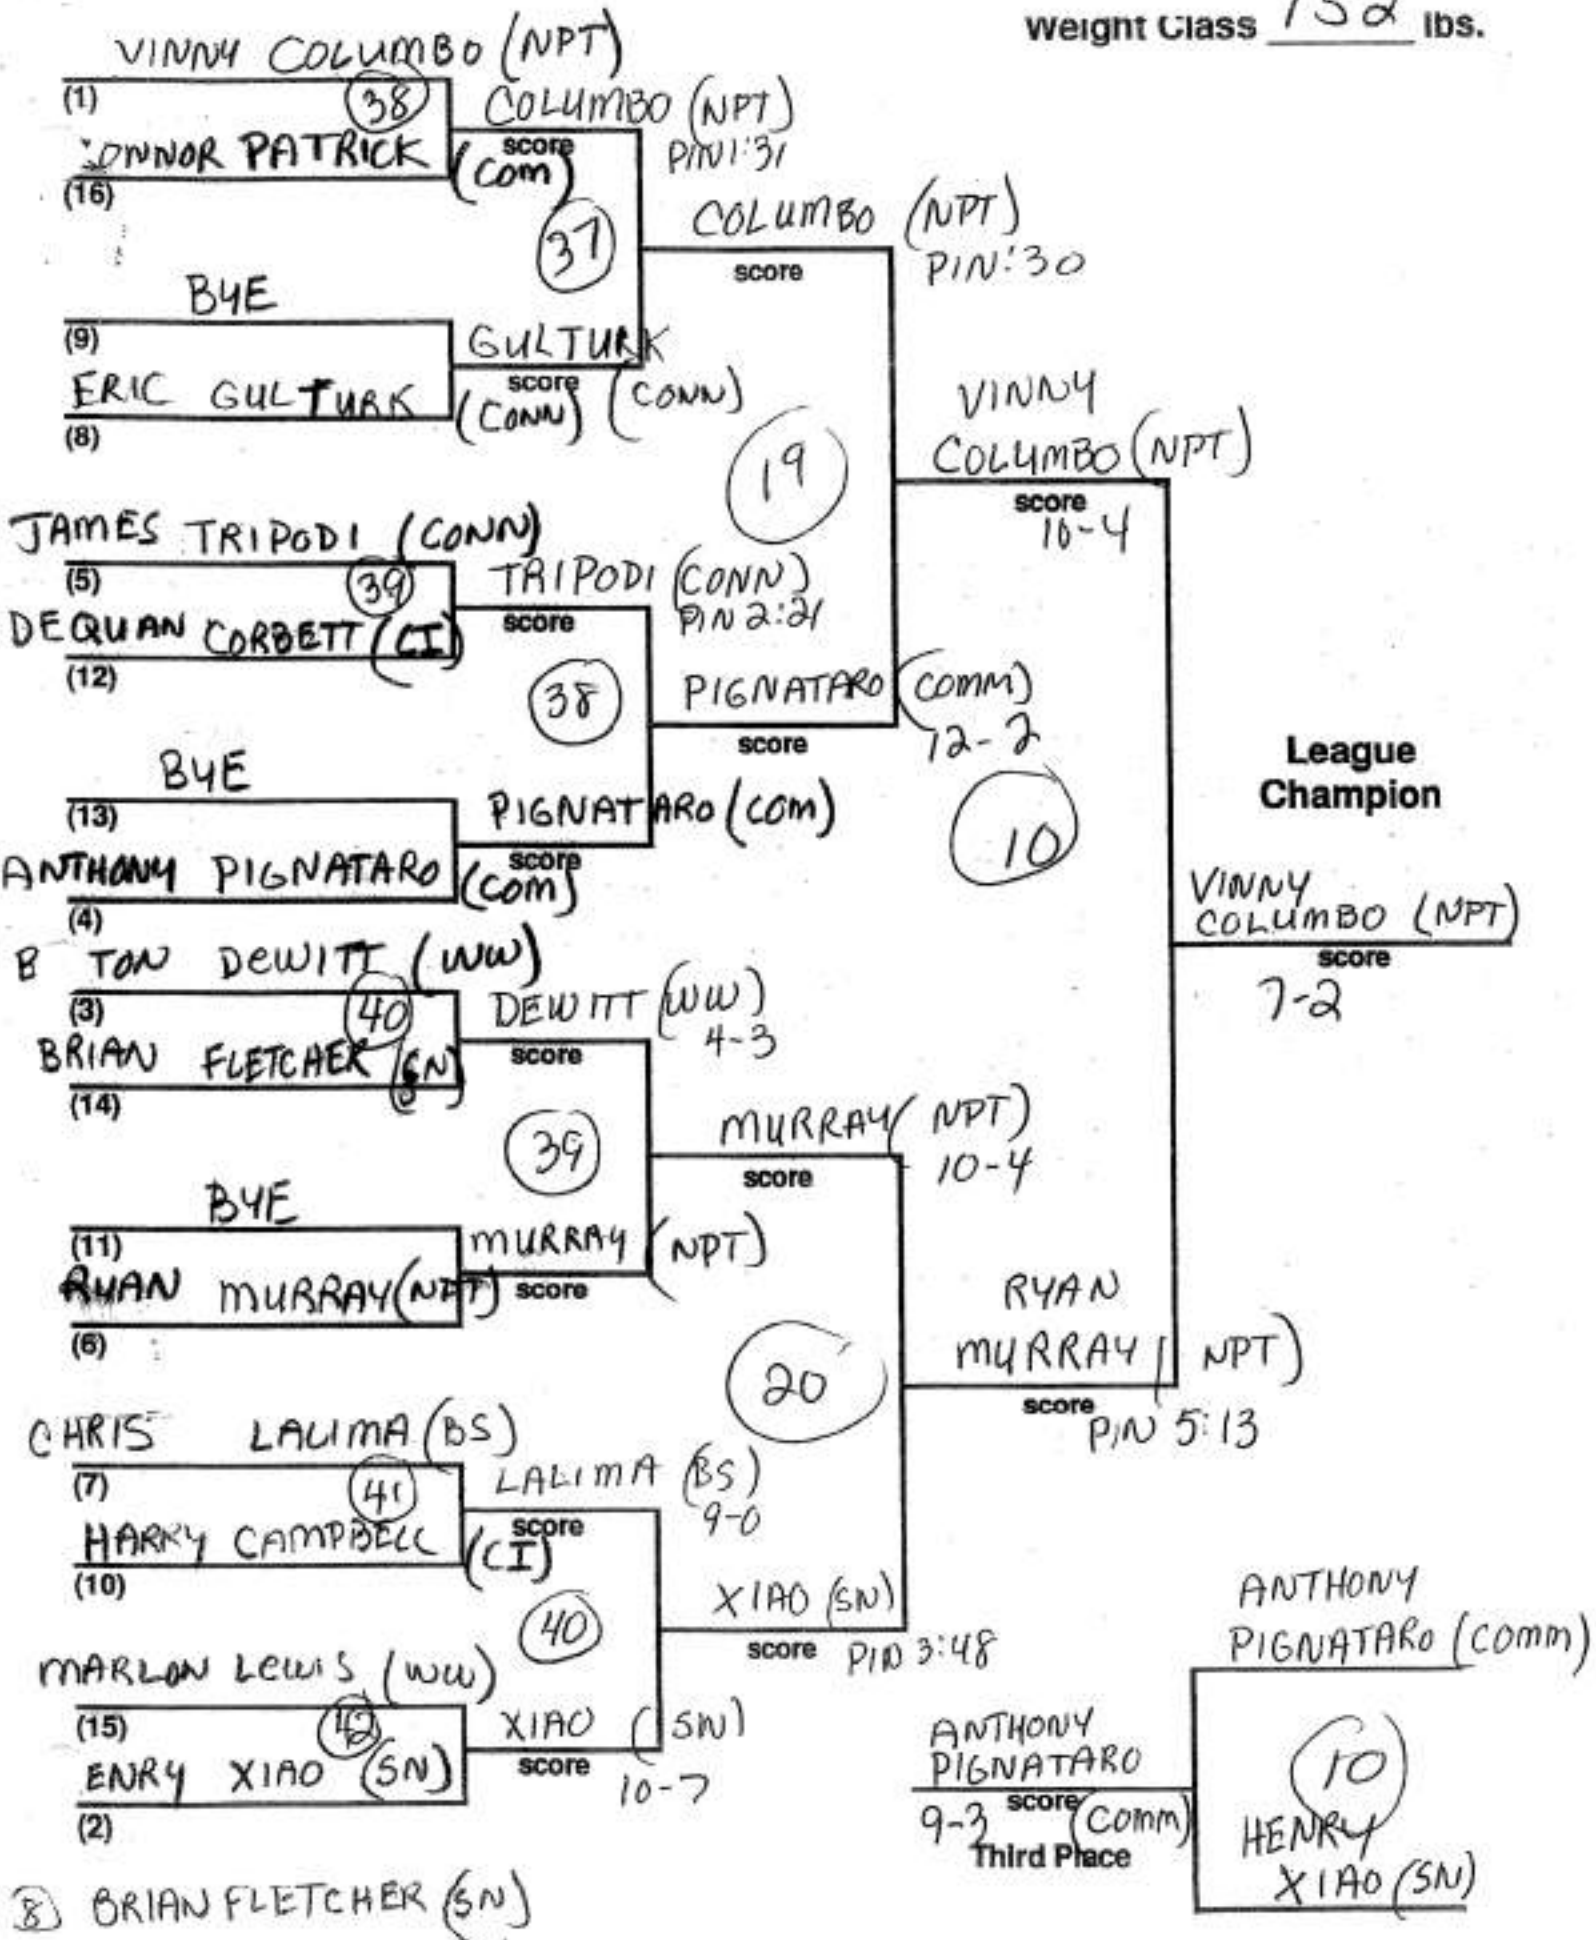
Weight Class 152 lbs.

VINNY COLUMBO (NPT)
(1)
38
CONNOR PATRICK (COM)
(16)
COLUMBO (NPT)
score
PIN 1:31
37
BYE
(9)
ERIC GULTURK (CONN)
(8)
GULTURK (CONN)
score
COLUMBO (NPT)
score
PIN :30
19
JAMES TRIPODI (CONN)
(5)
39
DEQUAN CORBETT (CI)
(12)
TRIPODI (CONN)
score
PIN 2:21
38
BYE
(13)
ANTHONY PIGNATARO (COM)
(4)
PIGNATARO (COM)
score
PIGNATARO (COMM)
score
12-2
10
VINNY COLUMBO (NPT)
score
10-4
League Champion
VINNY COLUMBO (NPT)
score
7-2
B TON DEWITT (WW)
(3)
40
BRIAN FLETCHER (SN)
(14)
DEWITT (WW)
score
4-3
39
BYE
(11)
RYAN MURRAY (NPT)
(6)
MURRAY (NPT)
score
MURRAY (NPT)
score
10-4
20
RYAN MURRAY (NPT)
score
PIN 5:13
CHRIS LALIMA (BS)
(7)
41
HARRY CAMPBELL (CI)
(10)
LALIMA (BS)
score
9-0
40
MARLON LEWIS (WW)
(15)
42
ENRY XIAO (SN)
(2)
XIAO (SN)
score
10-7
XIAO (SN)
score
PIN 3:48
ANTHONY PIGNATARO (COMM)
ANTHONY PIGNATARO (COMM)
9-3 score
Third Place
10
HENRY XIAO (SN)
8 BRIAN FLETCHER (SN)